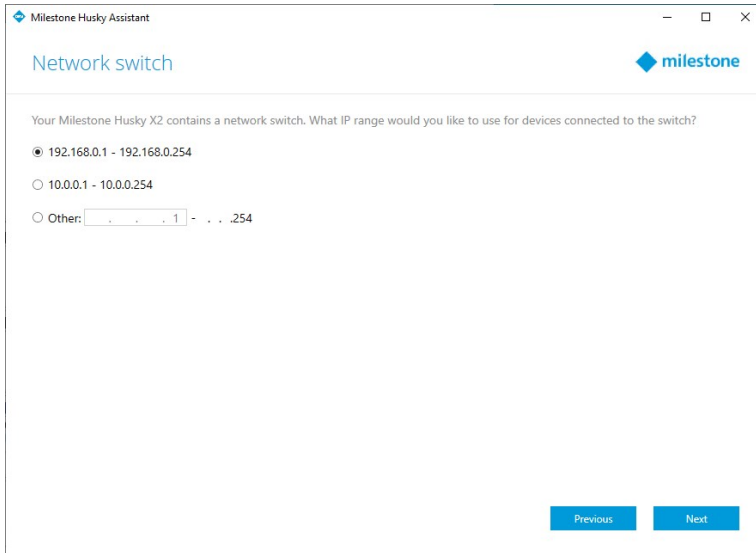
Milestone Husky Assistant

Network switch

milestone

Your Milestone Husky X2 contains a network switch. What IP range would you like to use for devices connected to the switch?

192.168.0.1 - 192.168.0.254

10.0.0.1 - 10.0.0.254

Other: . . .1 - . . .254

Previous

Next